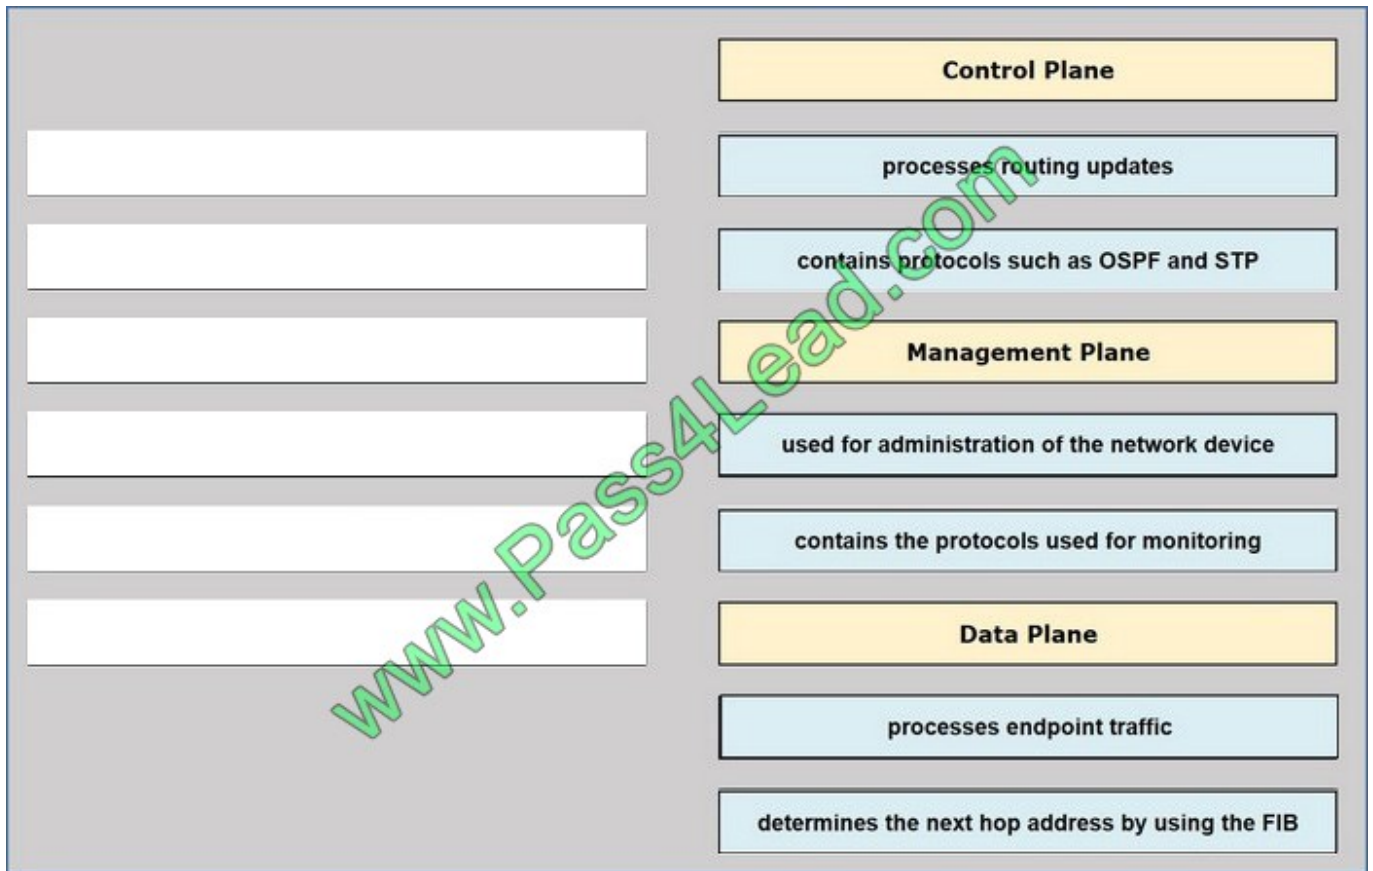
Control Plane

processes routing updates

contains protocols such as OSPF and STP

Management Plane

used for administration of the network device

contains the protocols used for monitoring

Data Plane

processes endpoint traffic

determines the next hop address by using the FIB

www.Pass4Lead.com